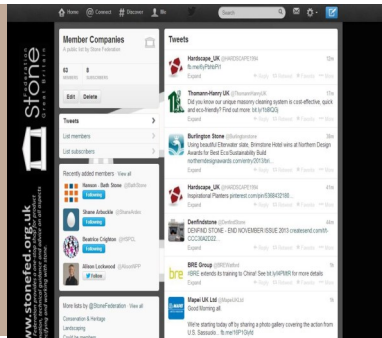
Home @ Connect # Discover Me Search

Stone Federation Great Britain
www.stonefed.org.uk
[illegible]

Member Companies
A public list by Stone Federation
63 MEMBERS 8 SUBSCRIBERS
Edit Delete

Tweets
List members
List subscribers

Recently added members · View all
Hanson - Bath Stone @BathStone Following
Shane Arbuckle @ShaneArbo
Beatrice Crighton @SSFG
Alison Lockwood @AlisonWP

More lists by @StoneFederation · View all
Conservation & Heritage
Landscaping
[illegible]

Tweets
Hardscape_UK @HARDSCAPE1 19m
fb.me/6yP9rkPrl
Expand Reply Retweet Favorite More

Thomann-Hanny UK @ThomannHannyUK 59m
Did you know our unique masonry cleaning system is cost-effective, quick and eco-friendly? Find out more: bit.ly/1bBQj
Expand Reply Retweet Favorite More

Burlington Stone @Burlingtonstone 1h
Using beautiful Elterwater slate, Brimstone Hotel wins at Northern Design Awards for Best Eco Sustainable Build northerndesignawards.com/entry/2013/bri...
Expand Reply Retweet Favorite More

Hardscape_UK @HARDSCAPE1 41m
Inspirational Planters pinterest.com/pin/5366432188...
Expand Reply Retweet Favorite More

Denfindstone @Denfindstone 1h
DENFIND STONE - END NOVEMBER ISSUE 2013 createsend.com/t/t-CCC36A2D22...
Expand Reply Retweet Favorite More

BRE Group @BREWatford 1h
BRE extends its training to China! See bit.ly/APM8R for more details
Expand Reply Retweet Favorite More

Mapei UK Ltd @MapeiUKLtd 1h
Good Morning all.

We're starting today off by sharing a photo gallery covering the action from U.S. Sassuolo... fb.me/1P1GVsht